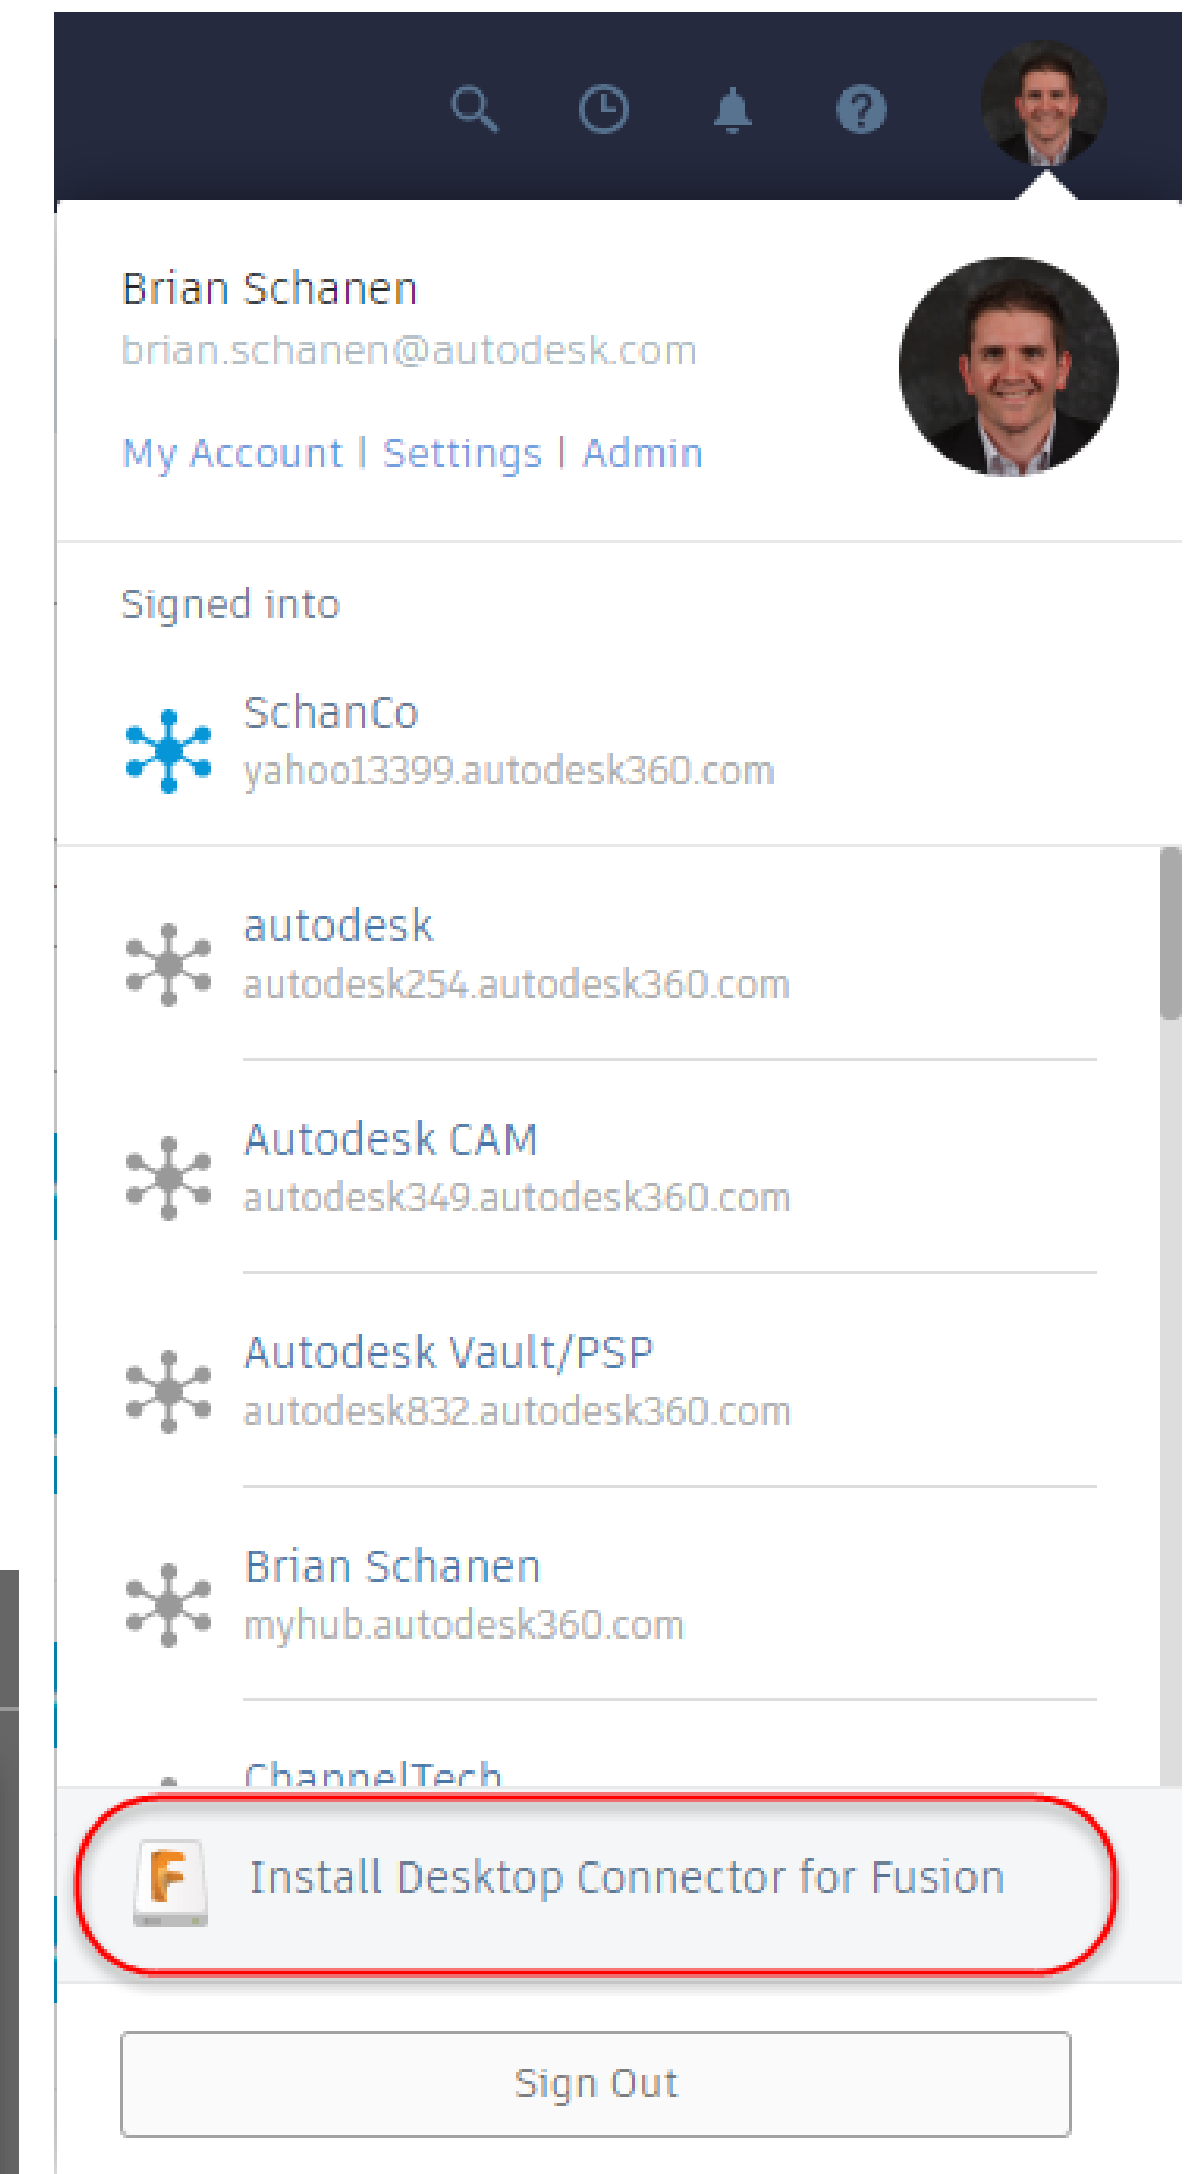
Brian Schanen
brian.schanen@autodesk.com

My Account | Settings | Admin

Signed into

SchanCo
yahoo13399.autodesk360.com

autodesk
autodesk254.autodesk360.com

Autodesk CAM
autodesk349.autodesk360.com

Autodesk Vault/PSP
autodesk832.autodesk360.com

Brian Schanen
myhub.autodesk360.com

ChannelTech

Install Desktop Connector for Fusion

Sign Out